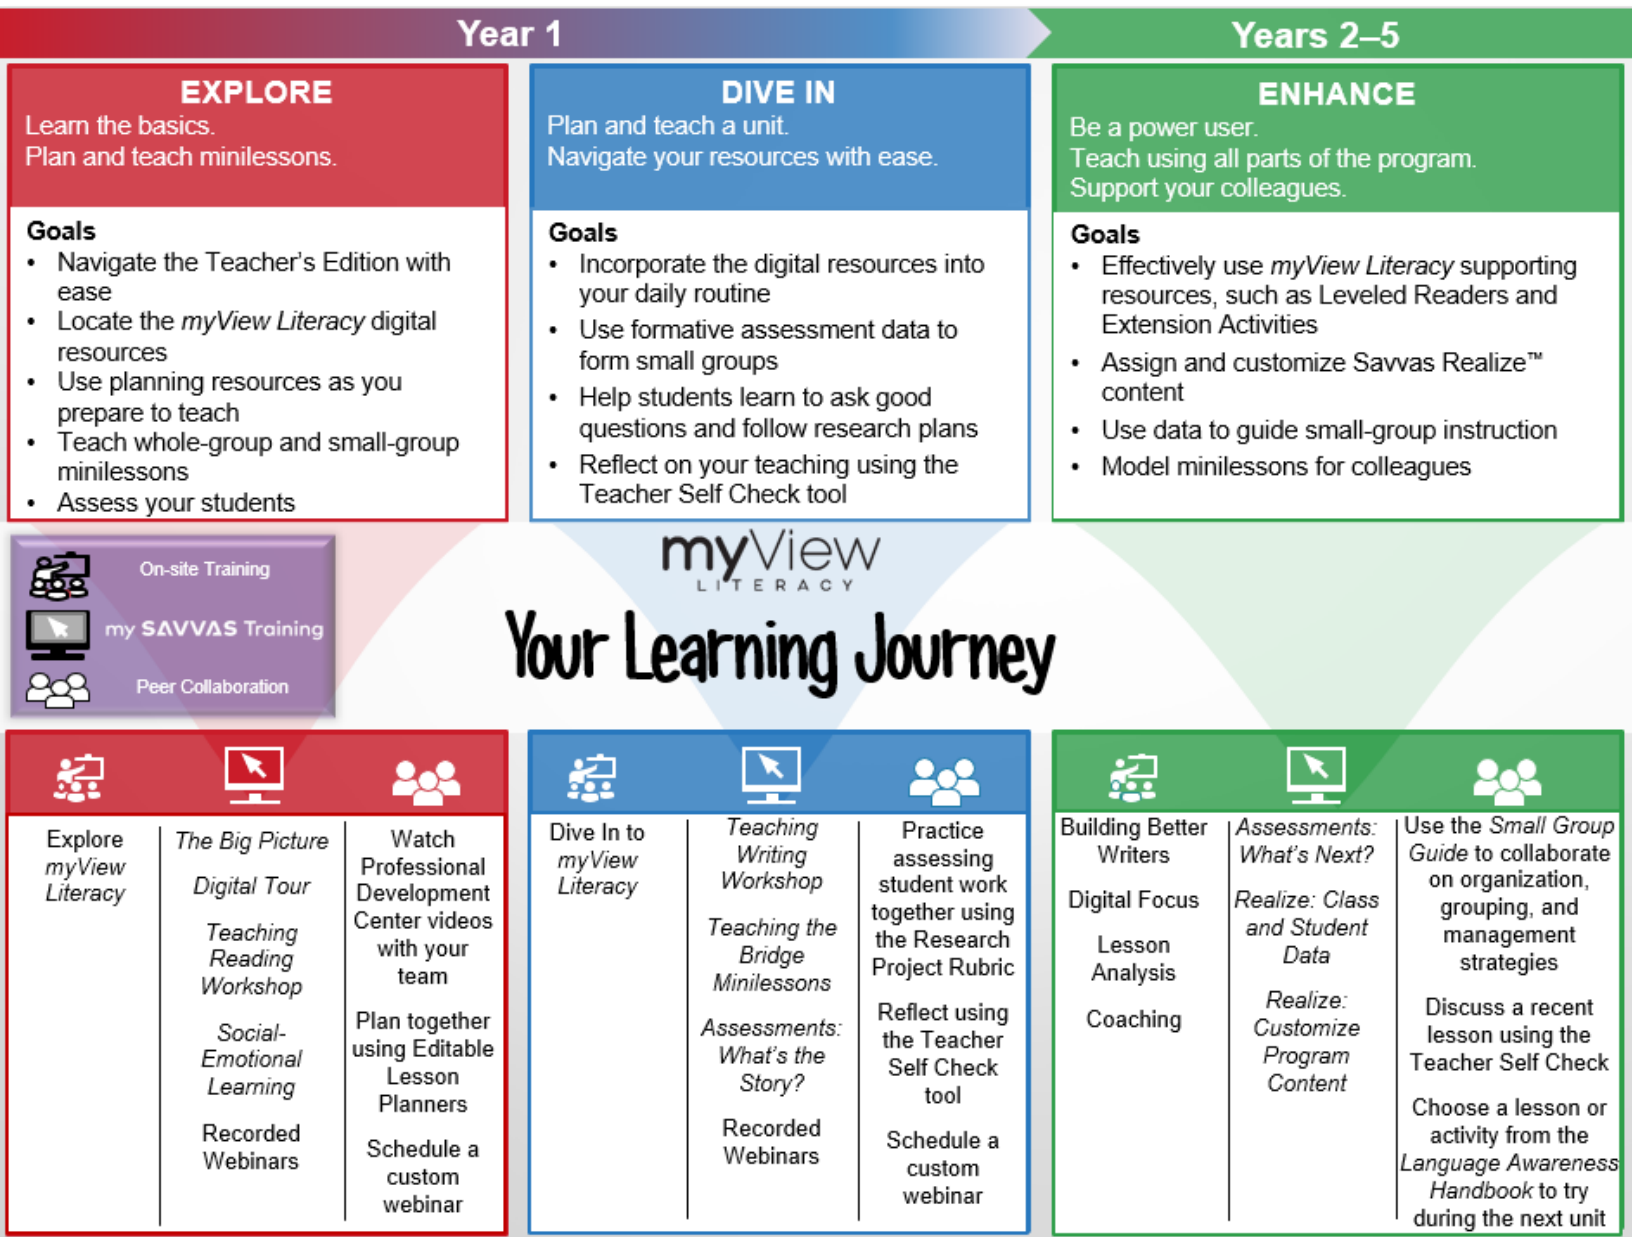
Year 1

Years 2–5

EXPLORE
Learn the basics.
Plan and teach minilessons.

Goals
- Navigate the Teacher's Edition with ease
- Locate the *myView Literacy* digital resources
- Use planning resources as you prepare to teach
- Teach whole-group and small-group minilessons
- Assess your students

DIVE IN
Plan and teach a unit.
Navigate your resources with ease.

Goals
- Incorporate the digital resources into your daily routine
- Use formative assessment data to form small groups
- Help students learn to ask good questions and follow research plans
- Reflect on your teaching using the Teacher Self Check tool

ENHANCE
Be a power user.
Teach using all parts of the program.
Support your colleagues.

Goals
- Effectively use *myView Literacy* supporting resources, such as Leveled Readers and Extension Activities
- Assign and customize Savvas Realize™ content
- Use data to guide small-group instruction
- Model minilessons for colleagues

On-site Training
my SAVVAS Training
Peer Collaboration

myView LITERACY
Your Learning Journey

| Explore *myView Literacy* | *The Big Picture* *Digital Tour* *Teaching Reading Workshop* *Social-Emotional Learning* Recorded Webinars | Watch Professional Development Center videos with your team Plan together using Editable Lesson Planners Schedule a custom webinar |
|---|---|---|

| Dive In to *myView Literacy* | *Teaching Writing Workshop* *Teaching the Bridge Minilessons* *Assessments: What's the Story?* Recorded Webinars | Practice assessing student work together using the Research Project Rubric Reflect using the Teacher Self Check tool Schedule a custom webinar |
|---|---|---|

| Building Better Writers Digital Focus Lesson Analysis Coaching | *Assessments: What's Next?* *Realize: Class and Student Data* *Realize: Customize Program Content* | Use the *Small Group Guide* to collaborate on organization, grouping, and management strategies Discuss a recent lesson using the Teacher Self Check Choose a lesson or activity from the *Language Awareness Handbook* to try during the next unit |
|---|---|---|